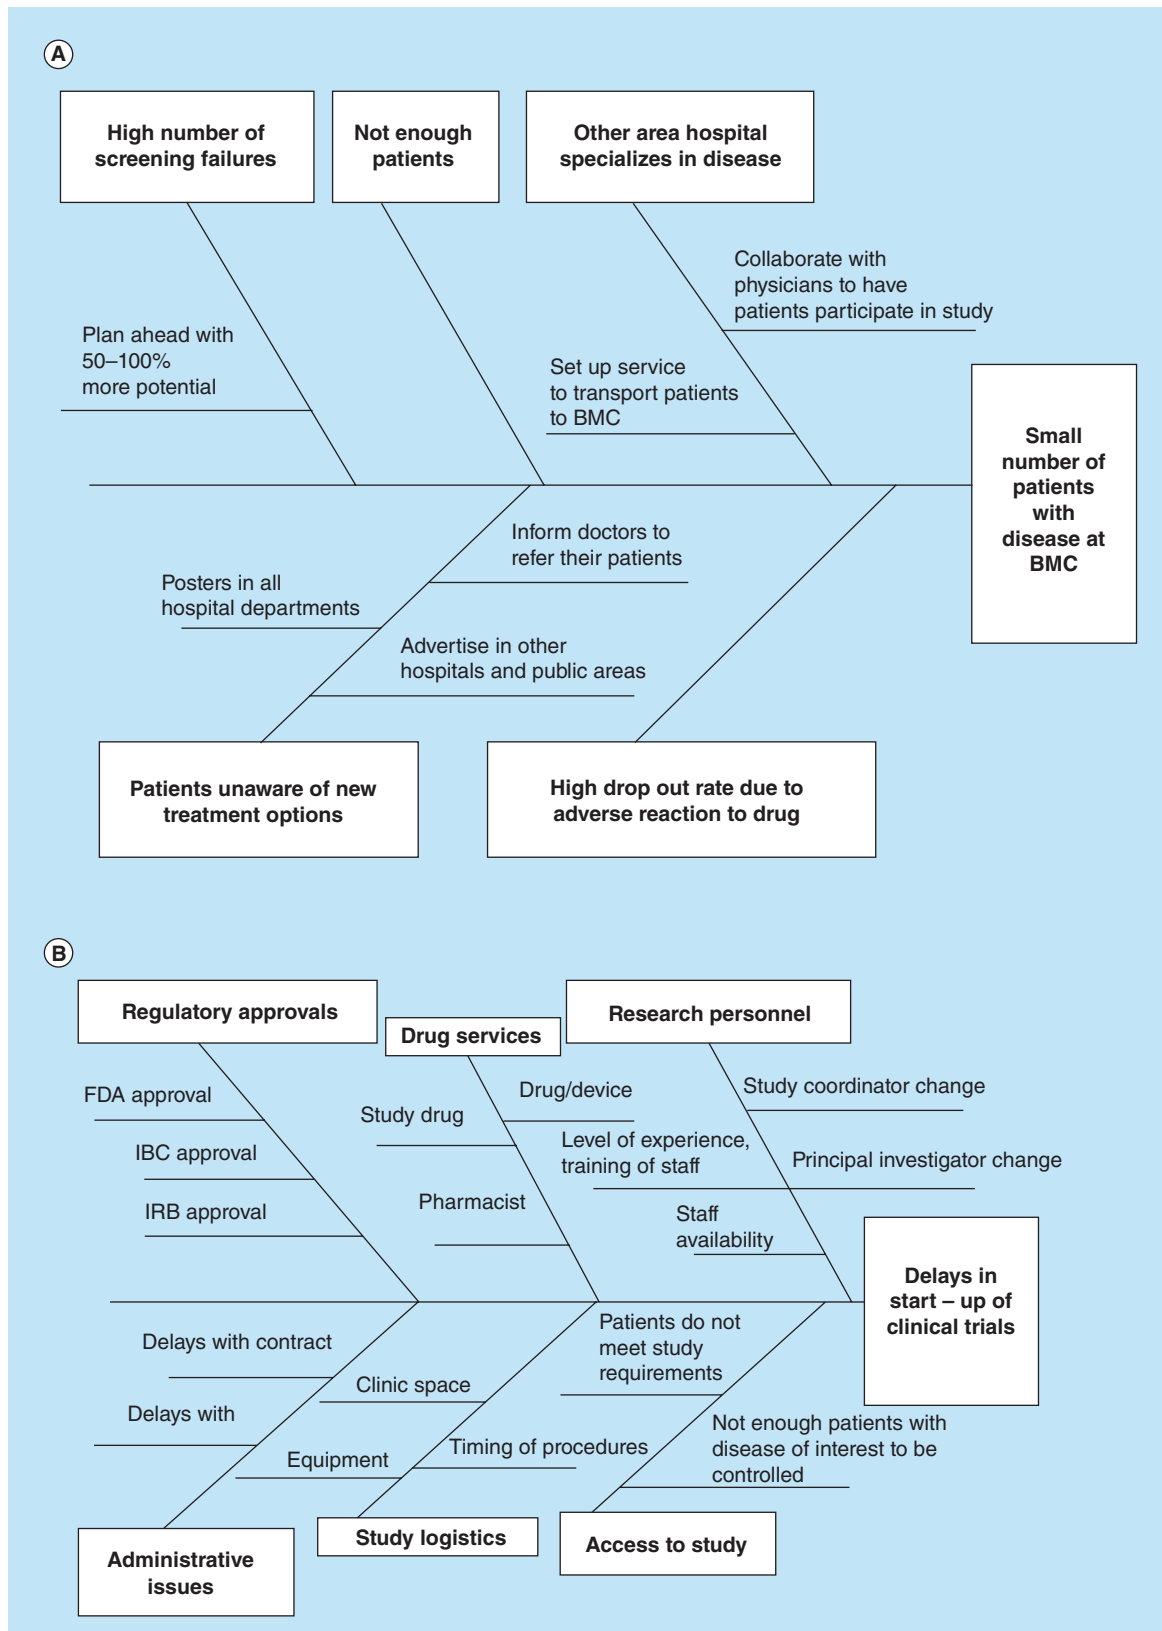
A

High number of screening failures

Not enough patients

Other area hospital specializes in disease

Collaborate with physicians to have patients participate in study

Plan ahead with 50–100% more potential

Set up service to transport patients to BMC

Small number of patients with disease at BMC

Inform doctors to refer their patients

Posters in all hospital departments

Advertise in other hospitals and public areas

Patients unaware of new treatment options

High drop out rate due to adverse reaction to drug

B

Regulatory approvals

Drug services

Research personnel

FDA approval

Drug/device

Study coordinator change

Study drug

IBC approval

Level of experience, training of staff

Principal investigator change

IRB approval

Pharmacist

Staff availability

Delays in start – up of clinical trials

Patients do not meet study requirements

Delays with contract

Clinic space

Delays with

Not enough patients with disease of interest to be controlled

Timing of procedures

Equipment

Study logistics

Access to study

Administrative issues